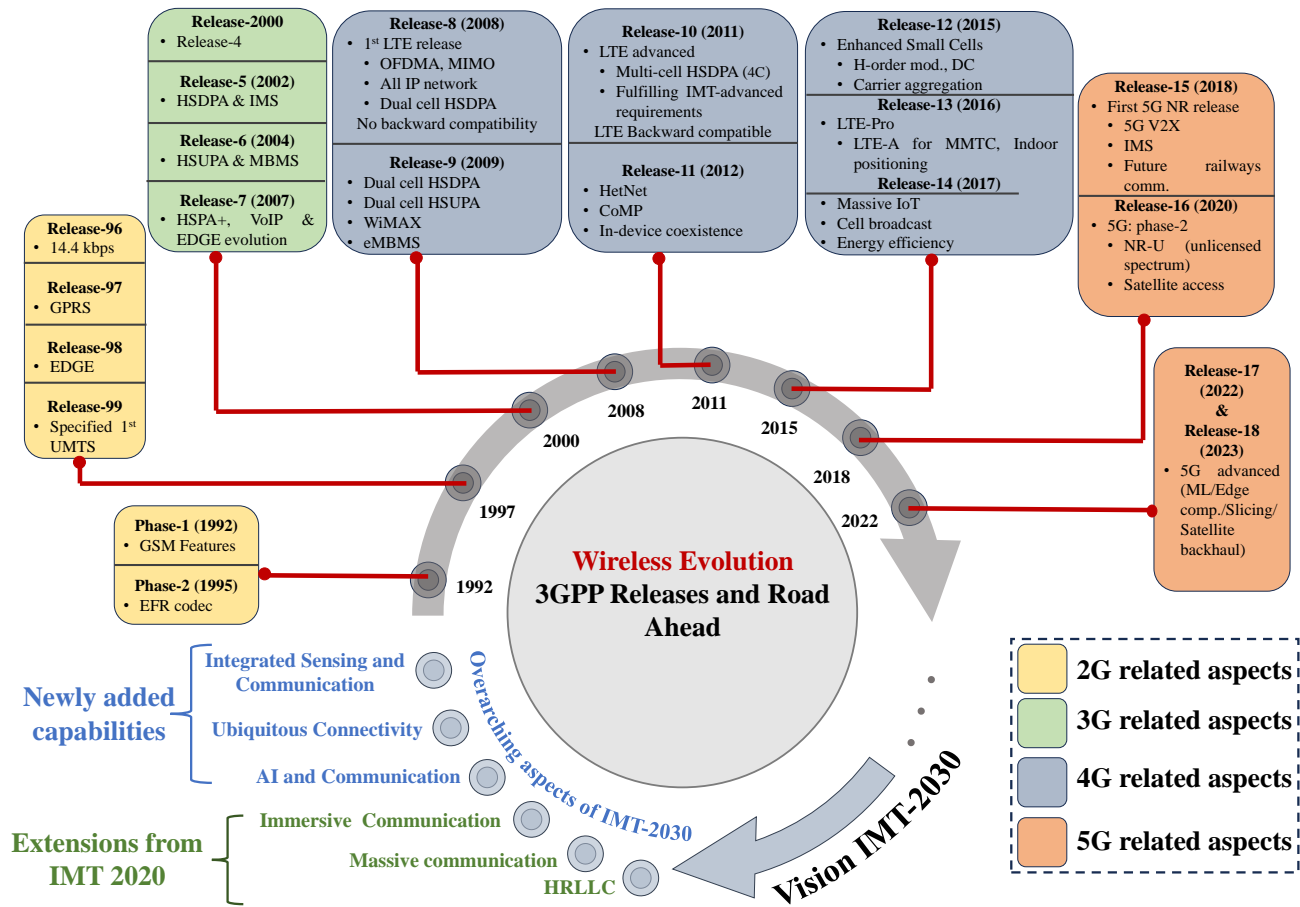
Release-2000
• Release-4

Release-5 (2002)
• HSDPA & IMS

Release-6 (2004)
• HSUPA & MBMS

Release-7 (2007)
• HSPA+, VoIP & EDGE evolution

Release-8 (2008)
• 1$^{st}$ LTE release
  • OFDMA, MIMO
  • All IP network
  • Dual cell HSDPA
No backward compatibility

Release-9 (2009)
• Dual cell HSDPA
• Dual cell HSUPA
• WiMAX
• eMBMS

Release-10 (2011)
• LTE advanced
  • Multi-cell HSDPA (4C)
  • Fulfilling IMT-advanced requirements
LTE Backward compatible

Release-11 (2012)
• HetNet
• CoMP
• In-device coexistence

Release-12 (2015)
• Enhanced Small Cells
  • H-order mod., DC
  • Carrier aggregation

Release-13 (2016)
• LTE-Pro
  • LTE-A for MMTC, Indoor positioning

Release-14 (2017)
• Massive IoT
• Cell broadcast
• Energy efficiency

Release-15 (2018)
• First 5G NR release
  • 5G V2X
  • IMS
  • Future railways comm.

Release-16 (2020)
• 5G: phase-2
  • NR-U (unlicensed spectrum)
  • Satellite access

Release-96
• 14.4 kbps

Release-97
• GPRS

Release-98
• EDGE

Release-99
• Specified 1$^{st}$ UMTS

Release-17 (2022) & Release-18 (2023)
• 5G advanced (ML/Edge comp./Slicing/ Satellite backhaul)

Phase-1 (1992)
• GSM Features

Phase-2 (1995)
• EFR codec

1992
1997
2000
2008
2011
2015
2018
2022

Wireless Evolution
3GPP Releases and Road Ahead

Newly added capabilities
Integrated Sensing and Communication
Ubiquitous Connectivity
AI and Communication

Extensions from IMT 2020
Immersive Communication
Massive communication
HRLLC

Overarching aspects of IMT-2030

Vision IMT-2030

2G related aspects
3G related aspects
4G related aspects
5G related aspects